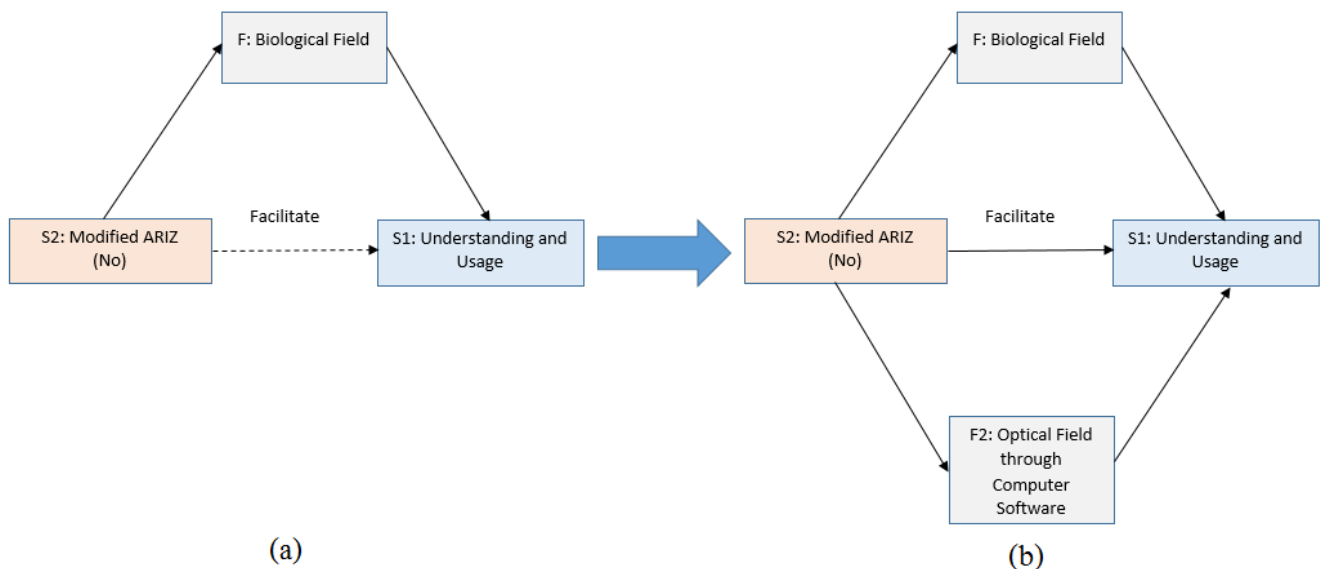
F: Biological Field

S2: Modified ARIZ (No)

Facilitate

S1: Understanding and Usage

(a)

F: Biological Field

S2: Modified ARIZ (No)

Facilitate

S1: Understanding and Usage

F2: Optical Field through Computer Software

(b)